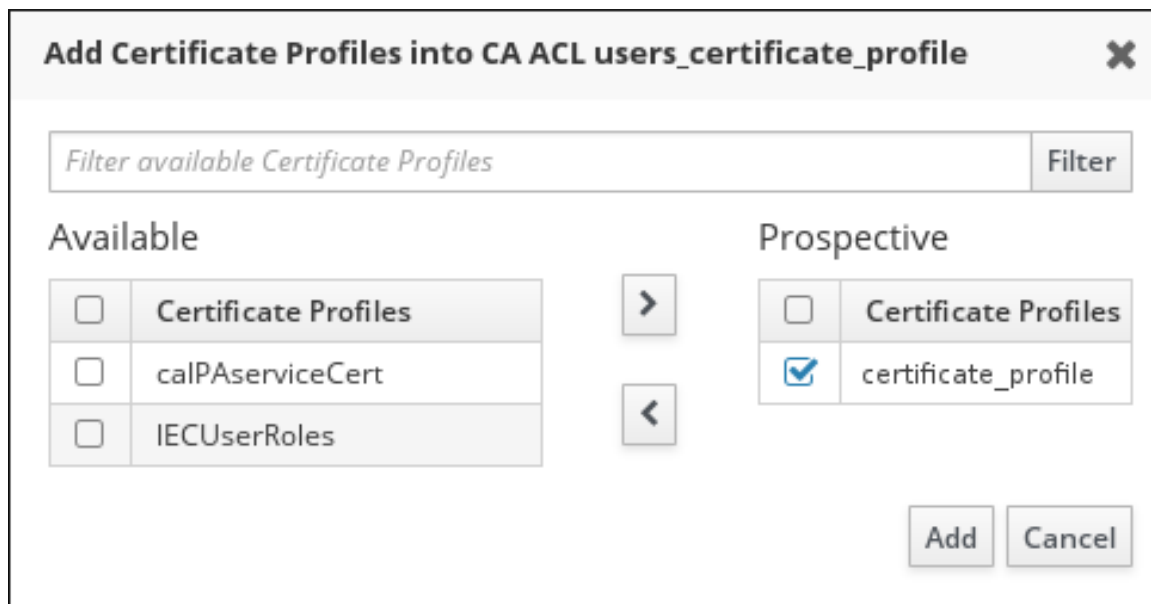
Add Certificate Profiles into CA ACL users_certificate_profile

Filter available Certificate Profiles

Filter

Available

| | Certificate Profiles |
|---|---|
| | caIPAserviceCert |
| | IECUserRoles |

>

<

Prospective

| | Certificate Profiles |
|---|---|
| ☑ | certificate_profile |

Add

Cancel